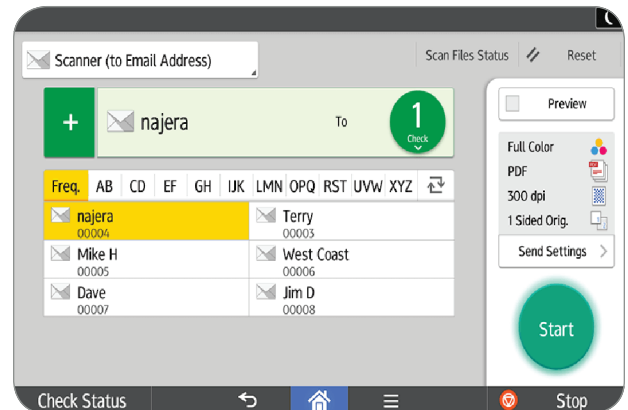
Scanner (to Email Address)

Scan Files Status

Reset

+

najera

To

1
Check

Preview

Full Color

PDF

300 dpi

1 Sided Orig.

Send Settings

Freq. AB CD EF GH IJK LMN OPQ RST UVW XYZ

| najera 00004 | Terry 00003 |
|---|---|
| Mike H 00005 | West Coast 00006 |
| Dave 00007 | Jim D 00008 |

Start

Check Status

Stop